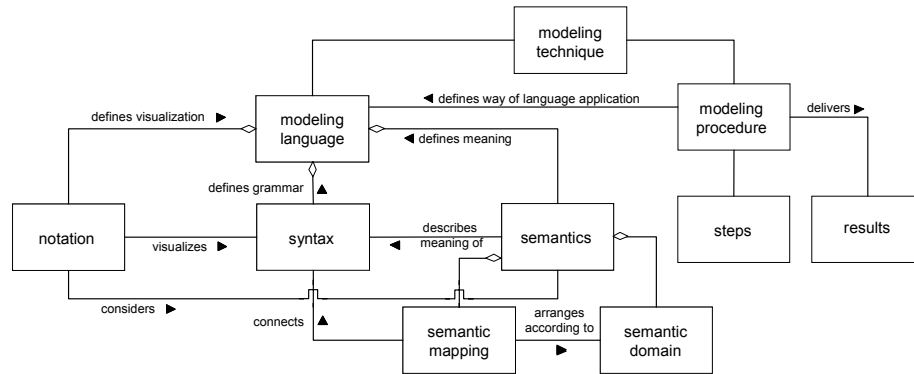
modeling technique

defines visualization ▶

modeling language

◀ defines way of language application

modeling procedure

delivers ▶

◀ defines meaning

defines grammar ▲

notation

visualizes ▶

syntax

describes meaning of

semantics

steps

results

considers ▶

connects ▲

semantic mapping

arranges according to

▶

semantic domain